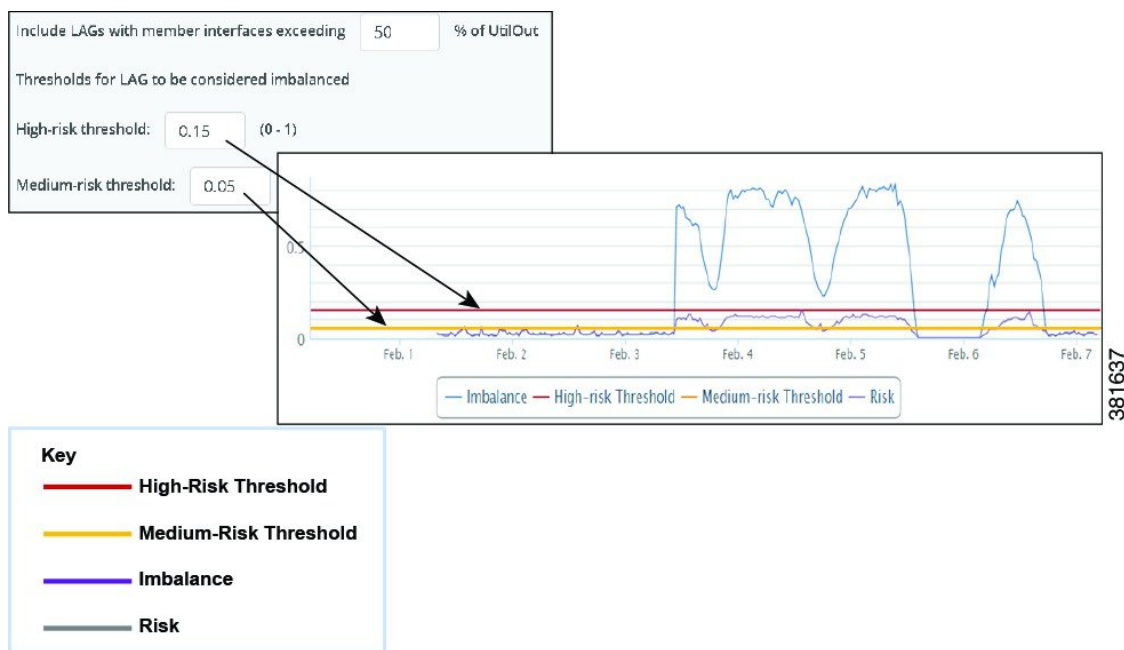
Include LAGs with member interfaces exceeding 50 % of UtilOut

Thresholds for LAG to be considered imbalanced

High-risk threshold: 0.15 (0 - 1)

Medium-risk threshold: 0.05

0.5

0

Feb. 1 Feb. 2 Feb. 3 Feb. 4 Feb. 5 Feb. 6 Feb. 7

Imbalance High-risk Threshold Medium-risk Threshold Risk

381637

Key

High-Risk Threshold

Medium-Risk Threshold

Imbalance

Risk